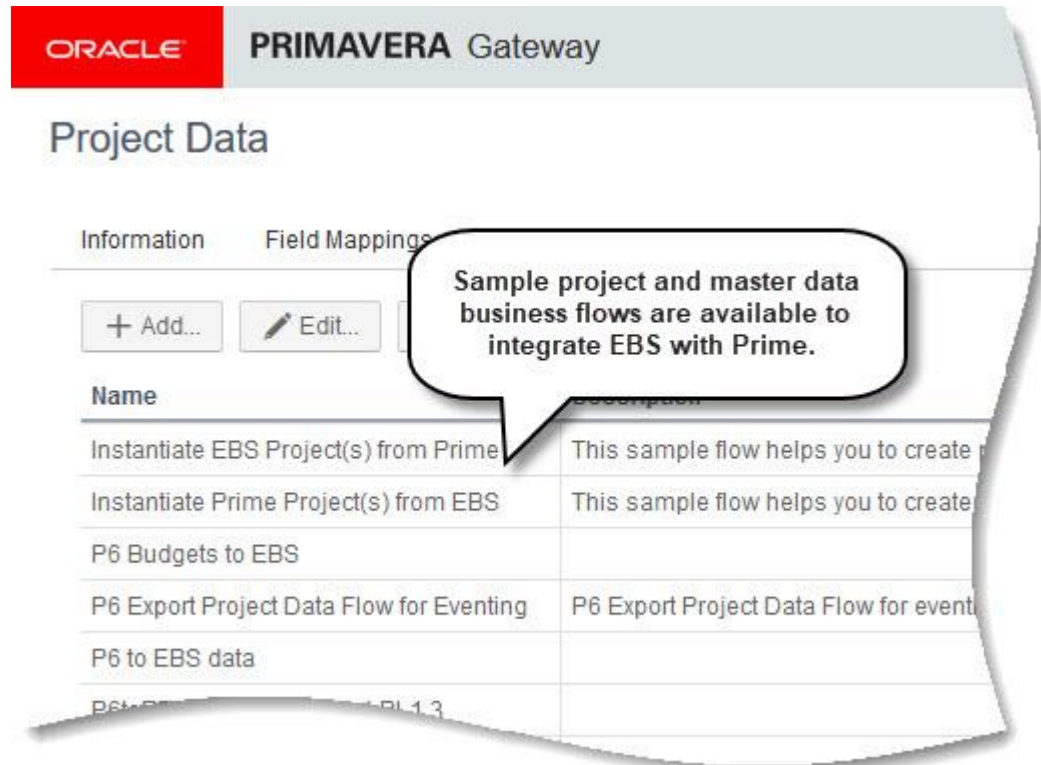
ORACLE PRIMAVERA Gateway

Project Data

Information Field Mappings

Sample project and master data business flows are available to integrate EBS with Prime.

+ Add... Edit...

| Name | Description |
|---|---|
| Instantiate EBS Project(s) from Prime | This sample flow helps you to create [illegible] |
| Instantiate Prime Project(s) from EBS | This sample flow helps you to create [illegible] |
| P6 Budgets to EBS | |
| P6 Export Project Data Flow for Eventing | P6 Export Project Data Flow for eventi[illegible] |
| P6 to EBS data | |
| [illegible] | |